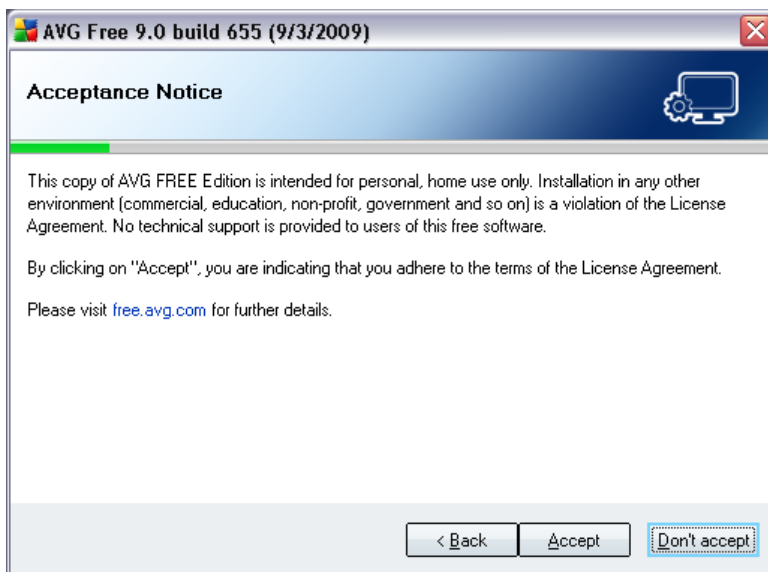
AVG Free 9.0 build 655 (9/3/2009)

Acceptance Notice

This copy of AVG FREE Edition is intended for personal, home use only. Installation in any other environment (commercial, education, non-profit, government and so on) is a violation of the License Agreement. No technical support is provided to users of this free software.

By clicking on "Accept", you are indicating that you adhere to the terms of the License Agreement.

Please visit free.avg.com for further details.

< Back
Accept
Don't accept